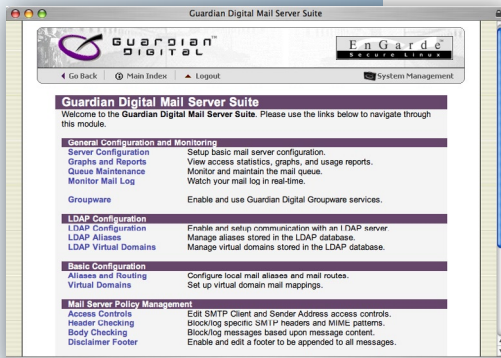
Guardian Digital Mail Server Suite

GUARDIAN DIGITAL

EnGarde Secure Linux

Go Back | Main Index | Logout

System Management

Guardian Digital Mail Server Suite

Welcome to the Guardian Digital Mail Server Suite. Please use the links below to navigate through this module.

| General Configuration and Monitoring | |
|---|---|
| Server Configuration | Setup basic mail server configuration. |
| Graphs and Reports | View access statistics, graphs, and usage reports. |
| Queue Maintenance | Monitor and maintain the mail queue. |
| Monitor Mail Log | Watch your mail log in real-time. |
| Groupware | Enable and use Guardian Digital Groupware services. |

| LDAP Configuration | |
|---|---|
| LDAP Configuration | Enable and setup communication with an LDAP server. |
| LDAP Aliases | Manage aliases stored in the LDAP database. |
| LDAP Virtual Domains | Manage virtual domains stored in the LDAP database. |

| Basic Configuration | |
|---|---|
| Aliases and Routing | Configure local mail aliases and mail routes. |
| Virtual Domains | Set up virtual domain mail mappings. |

| Mail Server Policy Management | |
|---|---|
| Access Controls | Edit SMTP Client and Sender Address access controls. |
| Header Checking | Block/log specific SMTP headers and MIME patterns. |
| Body Checking | Block/log messages based upon message content. |
| Disclaimer Footer | Enable and edit a footer to be appended to all messages. |